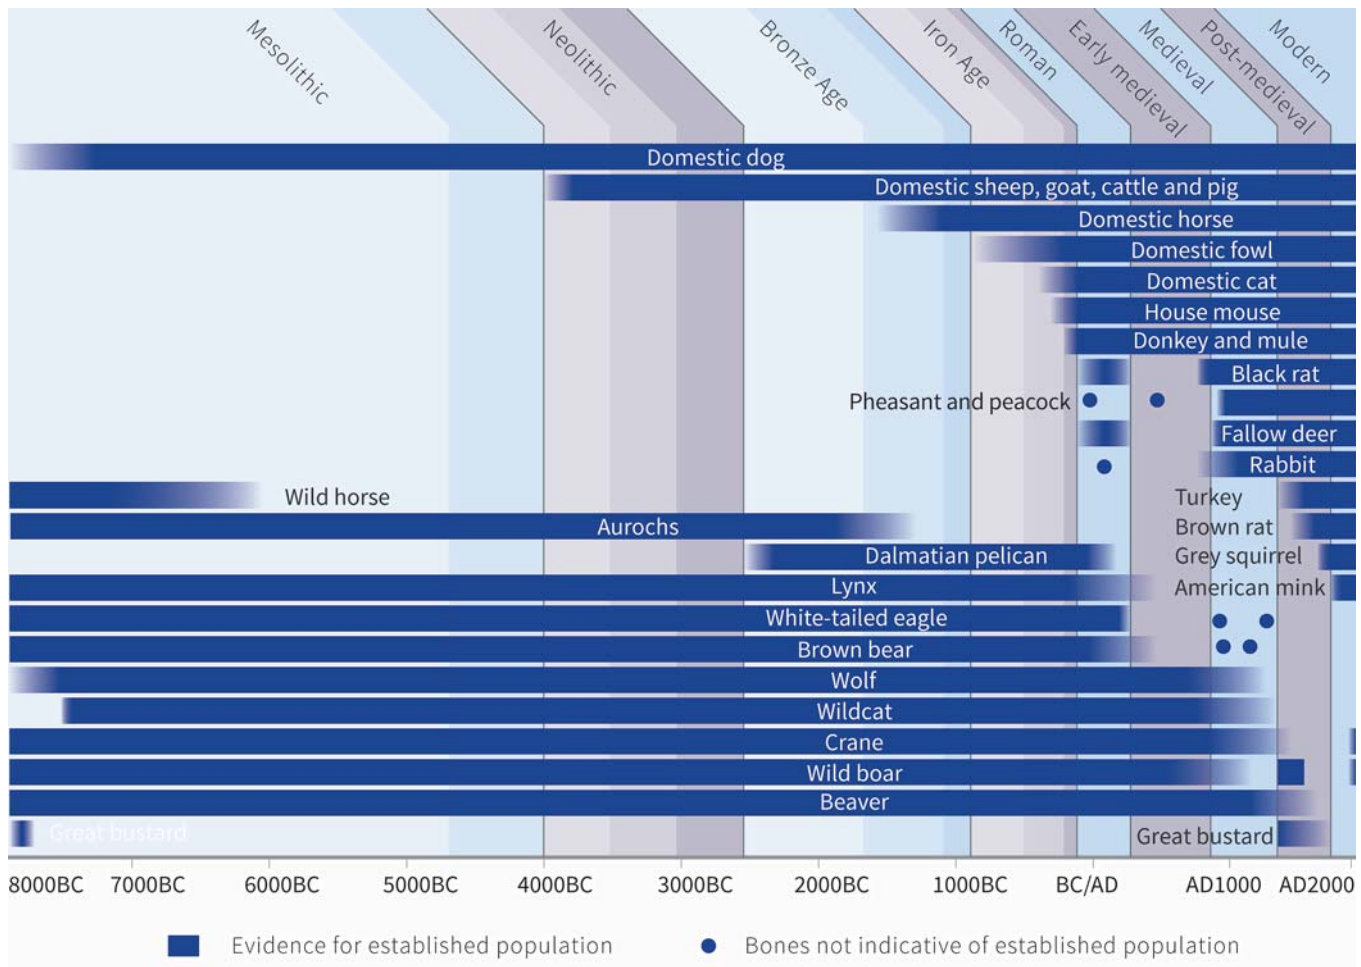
Mesolithic
Neolithic
Bronze Age
Iron Age
Roman
Early medieval
Medieval
Post-medieval
Modern

Domestic dog
Domestic sheep, goat, cattle and pig
Domestic horse
Domestic fowl
Domestic cat
House mouse
Donkey and mule
Black rat
Pheasant and peacock
Fallow deer
Rabbit
Wild horse
Turkey
Aurochs
Brown rat
Dalmatian pelican
Grey squirrel
Lynx
American mink
White-tailed eagle
Brown bear
Wolf
Wildcat
Crane
Wild boar
Beaver
Great bustard
Great bustard

8000BC 7000BC 6000BC 5000BC 4000BC 3000BC 2000BC 1000BC BC/AD AD1000 AD2000

Evidence for established population
Bones not indicative of established population